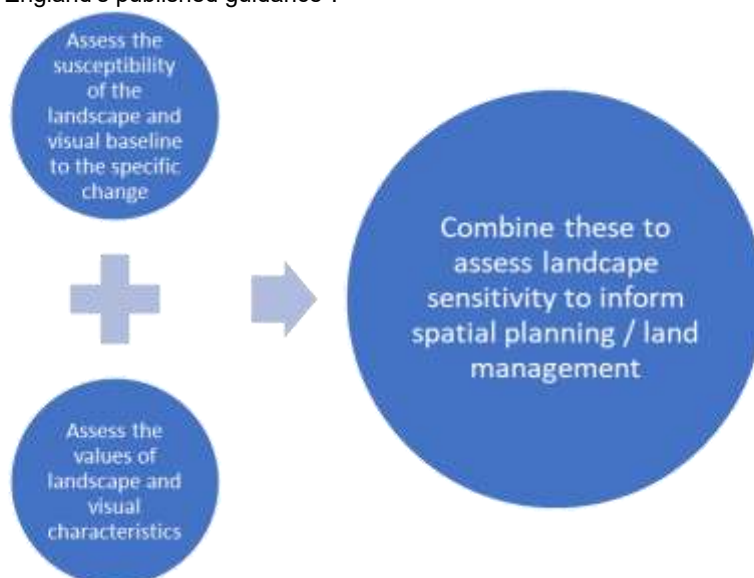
England's published guidance¹.

Assess the susceptibility of the landscape and visual baseline to the specific change

Assess the values of landscape and visual characteristics

Combine these to assess landcape sensitivity to inform spatial planning / land management